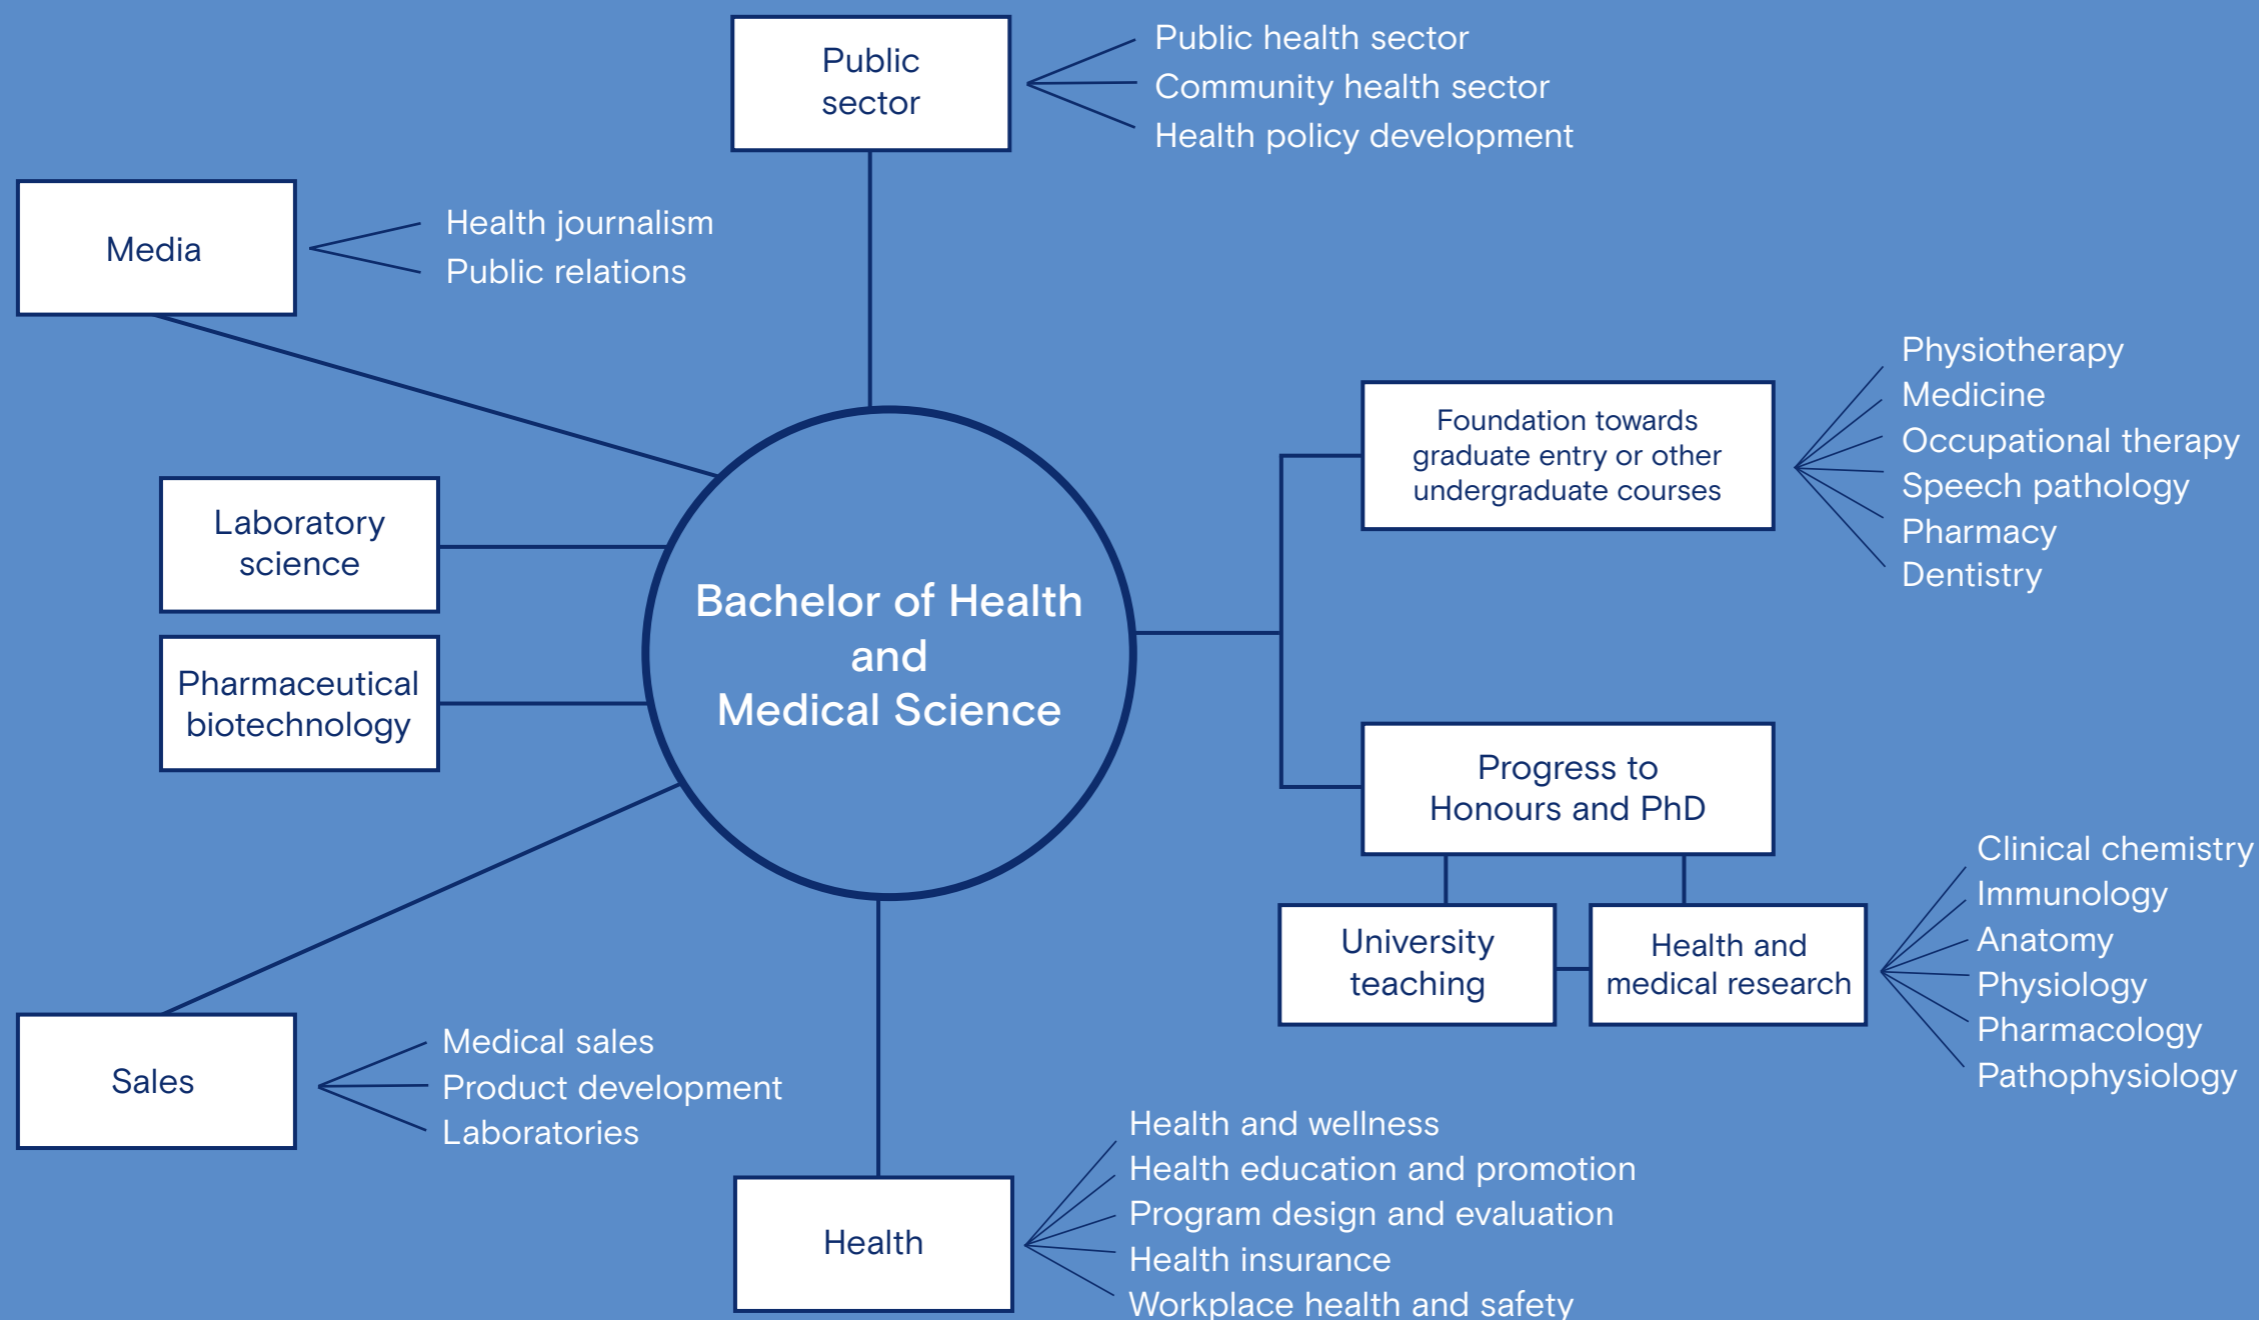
Public sector

Public health sector
Community health sector
Health policy development

Media

Health journalism
Public relations

Bachelor of Health and Medical Science

Laboratory science

Pharmaceutical biotechnology

Foundation towards graduate entry or other undergraduate courses

Physiotherapy
Medicine
Occupational therapy
Speech pathology
Pharmacy
Dentistry

Progress to Honours and PhD

University teaching

Health and medical research

Clinical chemistry
Immunology
Anatomy
Physiology
Pharmacology
Pathophysiology

Sales

Medical sales
Product development
Laboratories

Health

Health and wellness
Health education and promotion
Program design and evaluation
Health insurance
Workplace health and safety